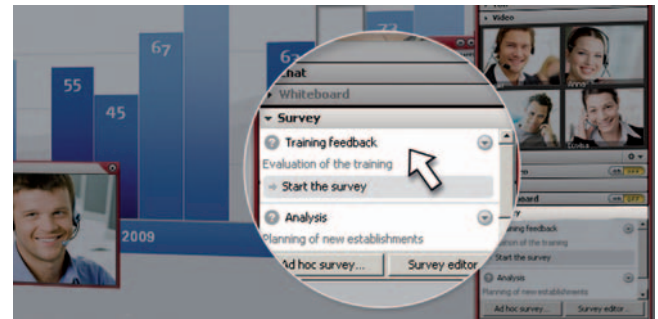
Video

55

45

67

62

72

2009

Chat

Whiteboard

Survey

Training feedback

Evaluation of the training

Start the survey

Analysis

Planning of new establishments

Ad hoc survey...

Survey editor

Training feedback

Evaluation of the training

Start the survey

Analysis

Planning of new establishments

Ad hoc survey...

Survey editor...